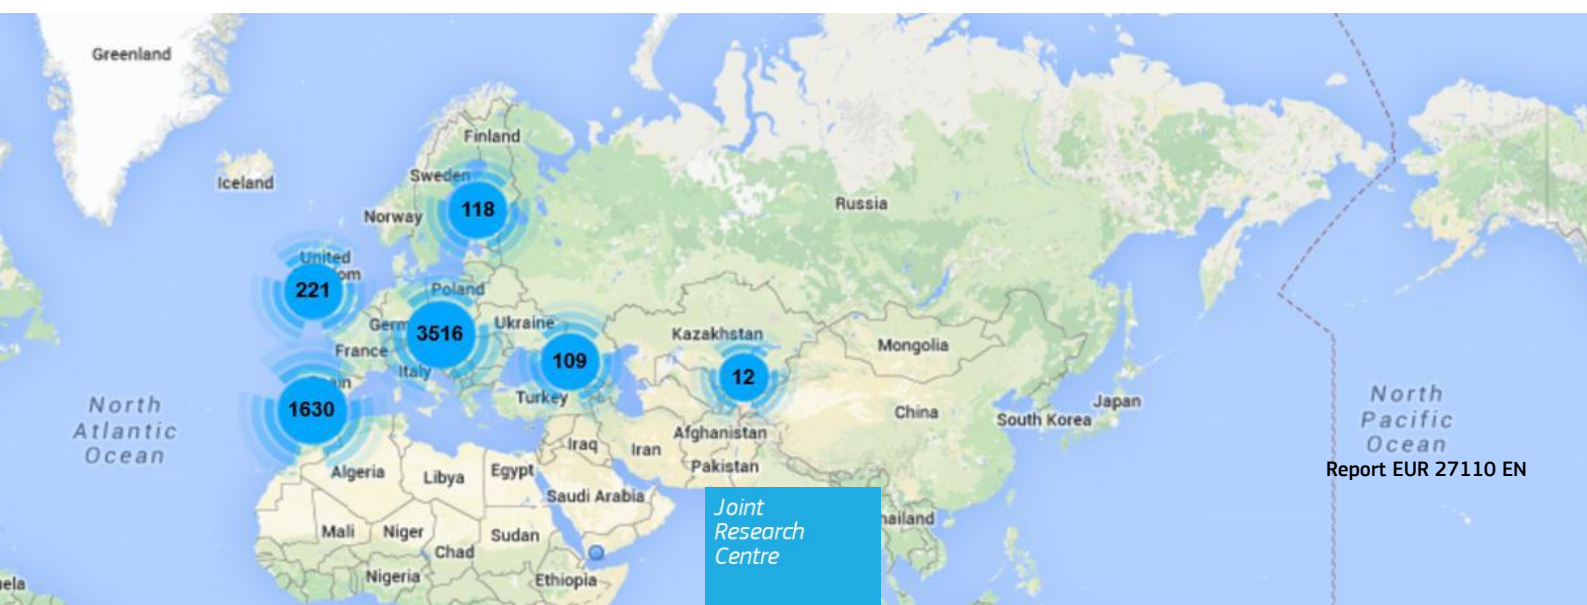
Greenland

Iceland

Finland

Sweden

Norway

118

Russia

United
om

221

Poland

Germ

3516

Ukraine

France

Italy

109

Kazakhstan

12

Mongolia

in

1630

North
Atlantic
Ocean

Turkey

Iraq

Iran

Afghanistan

China

South Korea

Japan

North
Pacific
Ocean

Report EUR 27110 EN

Algeria

Libya

Egypt

Pakistan

Saudi Arabia

Joint
Research
Centre

hailand

Mali

Niger

Sudan

Chad

Nigeria

Ethiopia

ela